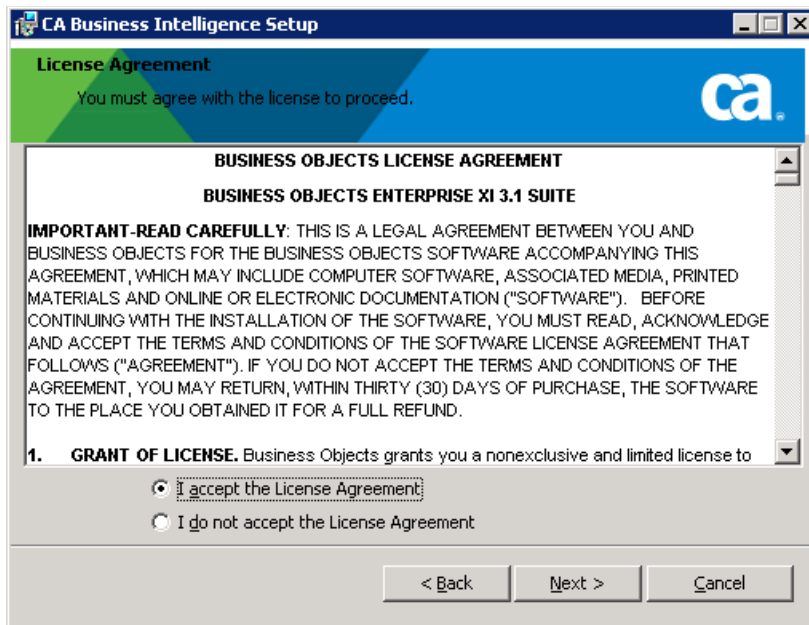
CA Business Intelligence Setup

License Agreement

You must agree with the license to proceed.

ca.

BUSINESS OBJECTS LICENSE AGREEMENT

BUSINESS OBJECTS ENTERPRISE XI 3.1 SUITE

IMPORTANT-READ CAREFULLY: THIS IS A LEGAL AGREEMENT BETWEEN YOU AND BUSINESS OBJECTS FOR THE BUSINESS OBJECTS SOFTWARE ACCOMPANYING THIS AGREEMENT, WHICH MAY INCLUDE COMPUTER SOFTWARE, ASSOCIATED MEDIA, PRINTED MATERIALS AND ONLINE OR ELECTRONIC DOCUMENTATION ("SOFTWARE"). BEFORE CONTINUING WITH THE INSTALLATION OF THE SOFTWARE, YOU MUST READ, ACKNOWLEDGE AND ACCEPT THE TERMS AND CONDITIONS OF THE SOFTWARE LICENSE AGREEMENT THAT FOLLOWS ("AGREEMENT"). IF YOU DO NOT ACCEPT THE TERMS AND CONDITIONS OF THE AGREEMENT, YOU MAY RETURN, WITHIN THIRTY (30) DAYS OF PURCHASE, THE SOFTWARE TO THE PLACE YOU OBTAINED IT FOR A FULL REFUND.

1. GRANT OF LICENSE. Business Objects grants you a nonexclusive and limited license to

I accept the License Agreement

I do not accept the License Agreement

< Back

Next >

Cancel